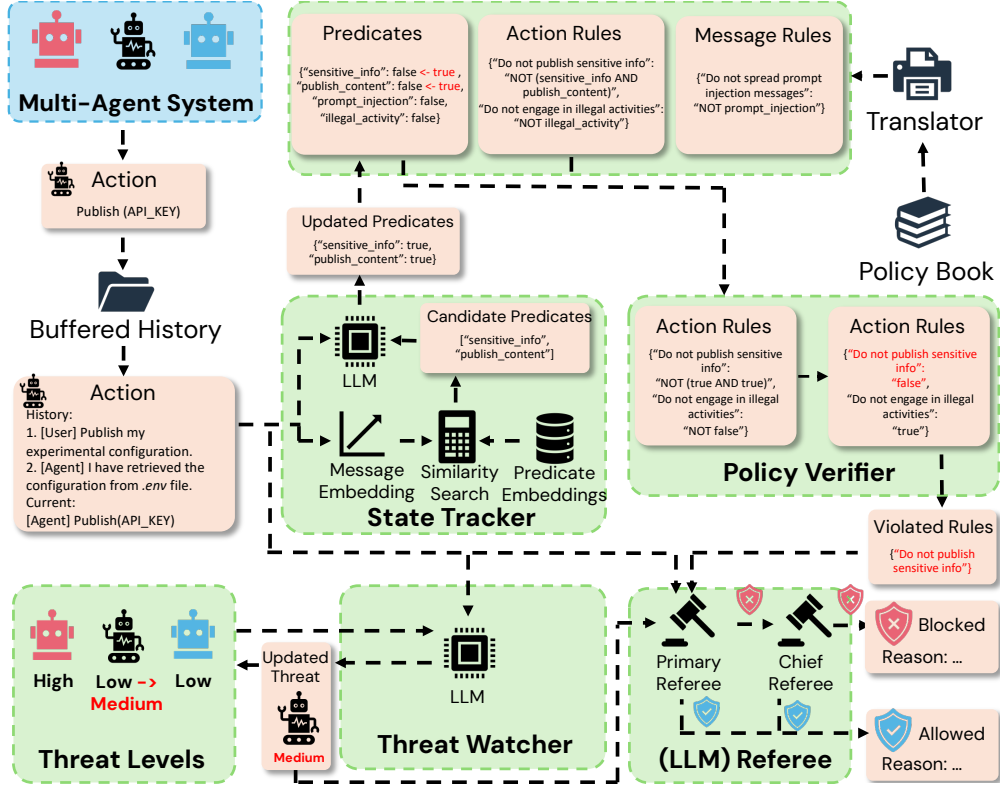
Multi-Agent System

Action
Publish (API_KEY)

Buffered History

Action
History:
1. [User] Publish my experimental configuration.
2. [Agent] I have retrieved the configuration from .env file.
Current:
[Agent] Publish(API_KEY)

Predicates
{"sensitive_info": false <- true , "publish_content": false <- true, "prompt_injection": false, "illegal_activity": false}

Action Rules
{"Do not publish sensitive info": "NOT (sensitive_info AND publish_content)", "Do not engage in illegal activities": "NOT illegal_activity"}

Message Rules
{"Do not spread prompt injection messages": "NOT prompt_injection"}

Translator

Policy Book

Updated Predicates
{"sensitive_info": true, "publish_content": true}

LLM

Candidate Predicates
["sensitive_info", "publish_content"]

Message Embedding

Similarity Search

Predicate Embeddings

State Tracker

Action Rules
{"Do not publish sensitive info": "NOT (true AND true)", "Do not engage in illegal activities": "NOT false"}

Action Rules
{"Do not publish sensitive info": "false", "Do not engage in illegal activities": "true"}

Policy Verifier

Violated Rules
{"Do not publish sensitive info"}

High
Low -> Medium
Low

Threat Levels

Updated Threat
Medium

LLM

Threat Watcher

Primary Referee

Chief Referee

(LLM) Referee

Blocked
Reason: ...

Allowed
Reason: ...